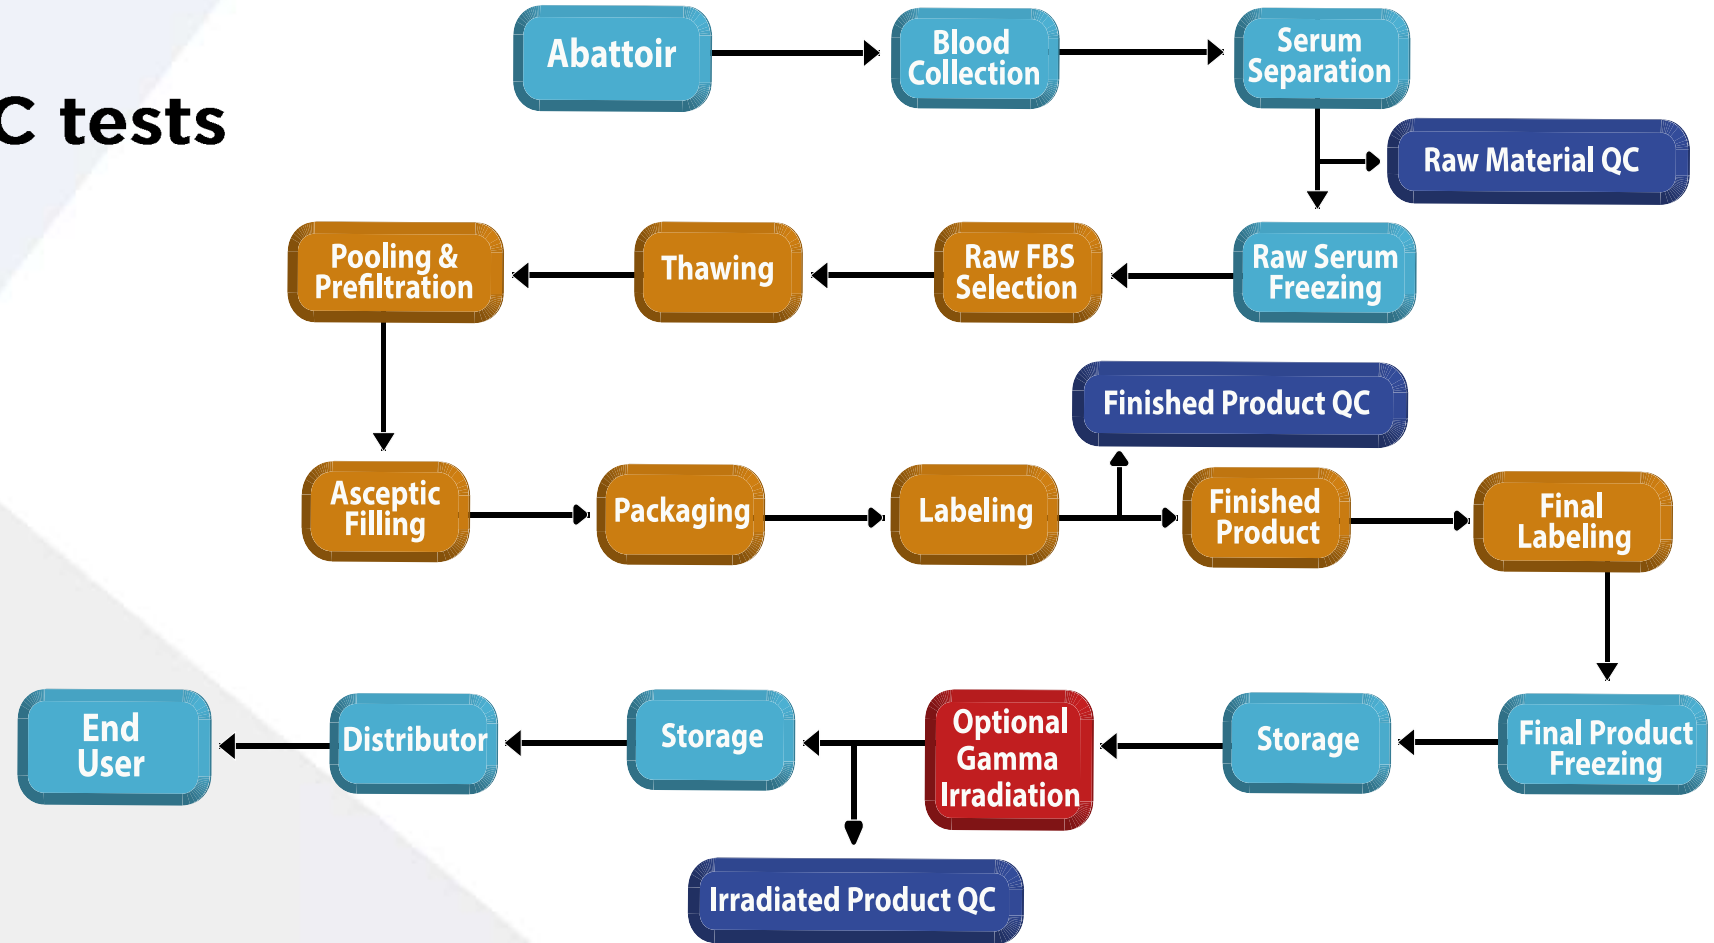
C tests

Abattoir
Blood Collection
Serum Separation
Raw Material QC
Raw Serum Freezing
Raw FBS Selection
Thawing
Pooling & Prefiltration
Asceptic Filling
Packaging
Labeling
Finished Product QC
Finished Product
Final Labeling
Final Product Freezing
Storage
Optional Gamma Irradiation
Storage
Irradiated Product QC
Distributor
End User